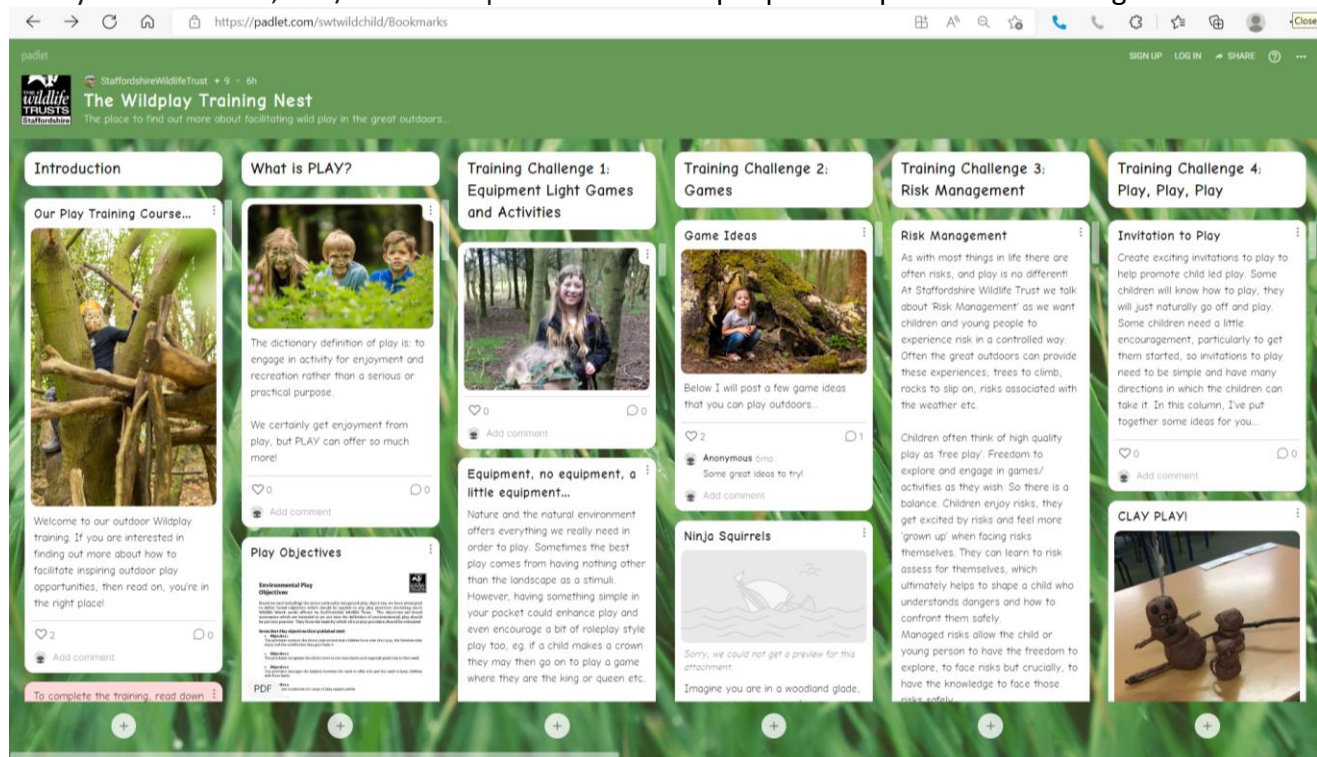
https://padlet.com/swtwildchild/Bookmarks

Close

padlet

SIGN UP LOG IN SHARE

StaffordshireWildlifeTrust • 9 • 6h

The Wildplay Training Nest

The place to find out more about facilitating wild play in the great outdoors...

Introduction

Our Play Training Course...

Welcome to our outdoor Wildplay training. If you are interested in finding out more about how to facilitate inspiring outdoor play opportunities, then read on, you're in the right place!

2 0

Add comment

To complete the training, read down

What is PLAY?

The dictionary definition of play is: to engage in activity for enjoyment and recreation rather than a serious or practical purpose.

We certainly get enjoyment from play, but PLAY can offer so much more!

0 0

Add comment

Play Objectives

Environmental Play Objectives

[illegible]

PDF

Training Challenge 1: Equipment Light Games and Activities

0 0

Add comment

Equipment, no equipment, a little equipment...

Nature and the natural environment offers everything we really need in order to play. Sometimes the best play comes from having nothing other than the landscape as a stimuli. However, having something simple in your pocket could enhance play and even encourage a bit of roleplay style play too, eg. if a child makes a crown they may then go on to play a game where they are the king or queen etc.

Training Challenge 2: Games

Game Ideas

Below I will post a few game ideas that you can play outdoors...

2 1

Anonymous 6mo

Some great ideas to try!

Add comment

Ninja Squirrels

Sorry, we could not get a preview for this attachment.

Imagine you are in a woodland glade,

Training Challenge 3: Risk Management

Risk Management

As with most things in life there are often risks, and play is no different! At Staffordshire Wildlife Trust we talk about 'Risk Management' as we want children and young people to experience risk in a controlled way. Often the great outdoors can provide these experiences; trees to climb, rocks to slip on, risks associated with the weather etc.

Children often think of high quality play as 'free play'. Freedom to explore and engage in games/ activities as they wish. So there is a balance. Children enjoy risks, they get excited by risks and feel more 'grown up' when facing risks themselves. They can learn to risk assess for themselves, which ultimately helps to shape a child who understands dangers and how to confront them safely.

Managed risks allow the child or young person to have the freedom to explore, to face risks but crucially, to have the knowledge to face those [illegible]

Training Challenge 4: Play, Play, Play

Invitation to Play

Create exciting invitations to play to help promote child led play. Some children will know how to play, they will just naturally go off and play. Some children need a little encouragement, particularly to get them started, so invitations to play need to be simple and have many directions in which the children can take it. In this column, I've put together some ideas for you...

0 0

Add comment

CLAY PLAY!